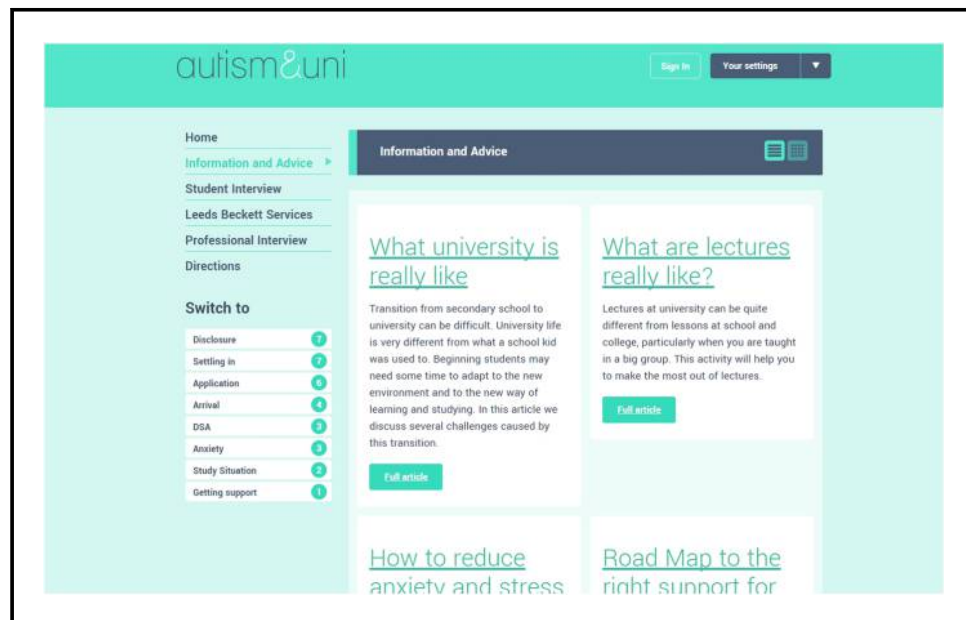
autism&uni

Sign In

Your settings

Home

Information and Advice

Student Interview

Leeds Beckett Services

Professional Interview

Directions

Switch to

| | |
|---|---|
| Disclosure | 7 |
| Settling in | 7 |
| Application | 6 |
| Arrival | 4 |
| DSA | 3 |
| Anxiety | 3 |
| Study Situation | 2 |
| Getting support | 1 |

Information and Advice

What university is really like

Transition from secondary school to university can be difficult. University life is very different from what a school kid was used to. Beginning students may need some time to adapt to the new environment and to the new way of learning and studying. In this article we discuss several challenges caused by this transition.

Full article

What are lectures really like?

Lectures at university can be quite different from lessons at school and college, particularly when you are taught in a big group. This activity will help you to make the most out of lectures.

Full article

How to reduce anxiety and stress

Road Map to the right support for